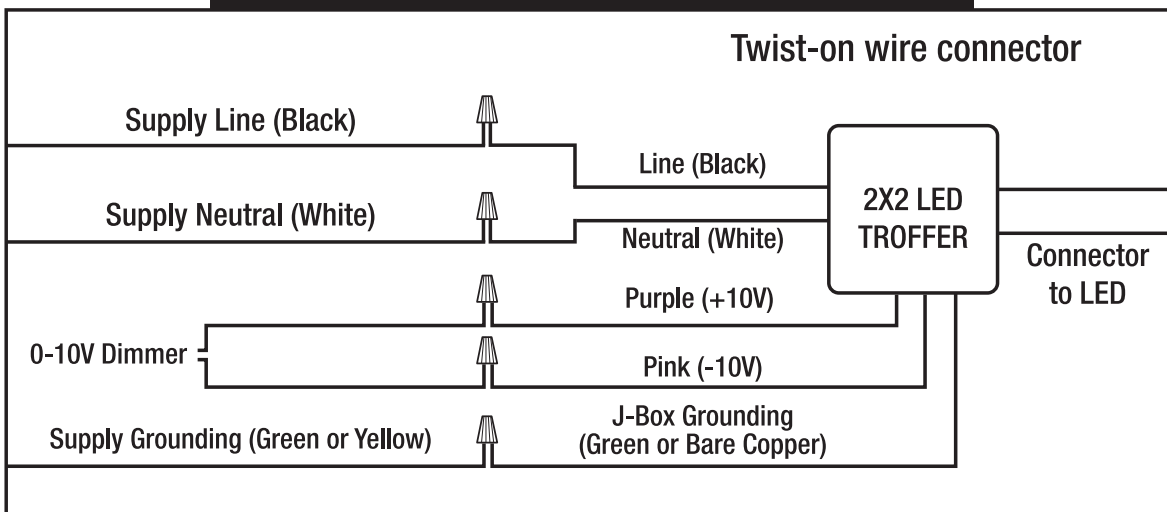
Twist-on wire connector

Supply Line (Black)

Line (Black)

2X2 LED TROFFER

Supply Neutral (White)

Neutral (White)

Connector to LED

Purple (+10V)

0-10V Dimmer

Pink (-10V)

Supply Grounding (Green or Yellow)

J-Box Grounding (Green or Bare Copper)